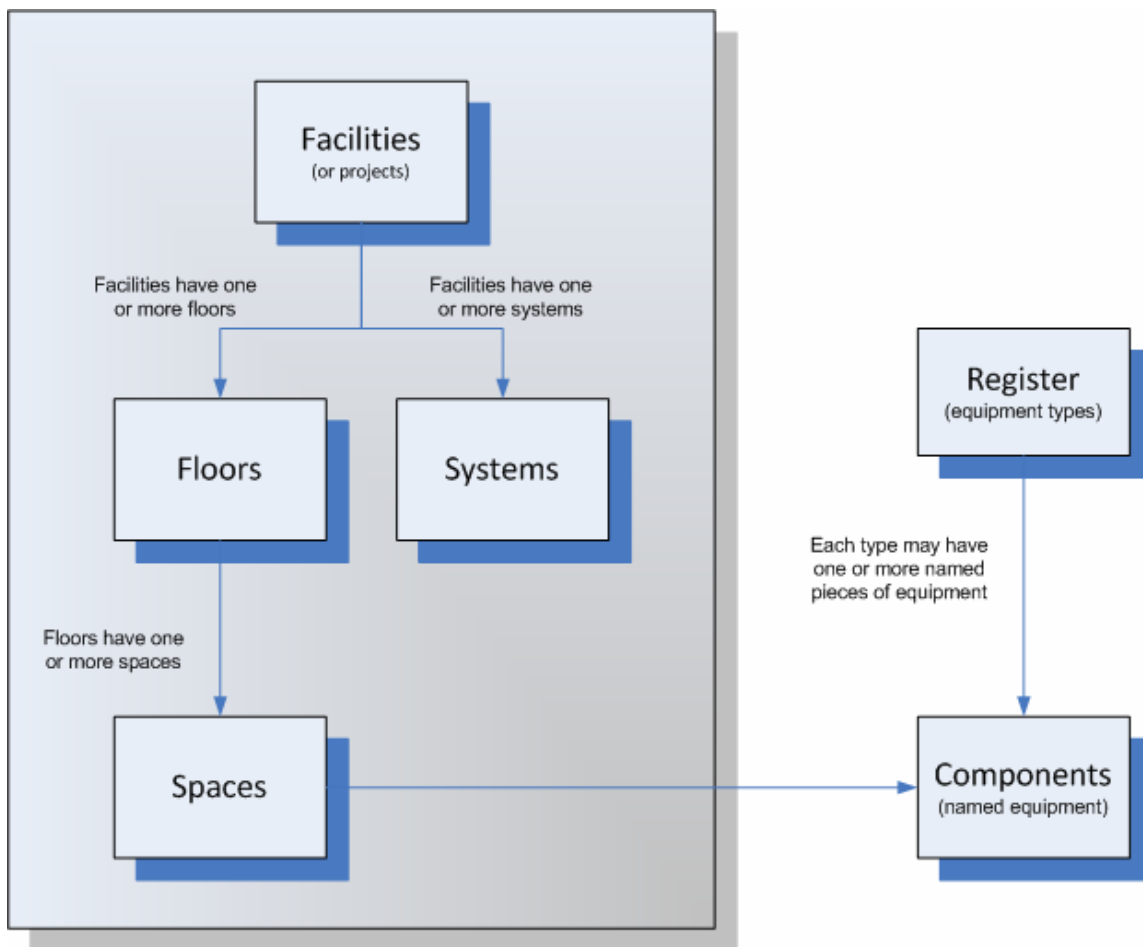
Facilities
(or projects)

Facilities have one or more floors

Facilities have one or more systems

Floors

Systems

Floors have one or more spaces

Spaces

Register
(equipment types)

Each type may have one or more named pieces of equipment

Components
(named equipment)